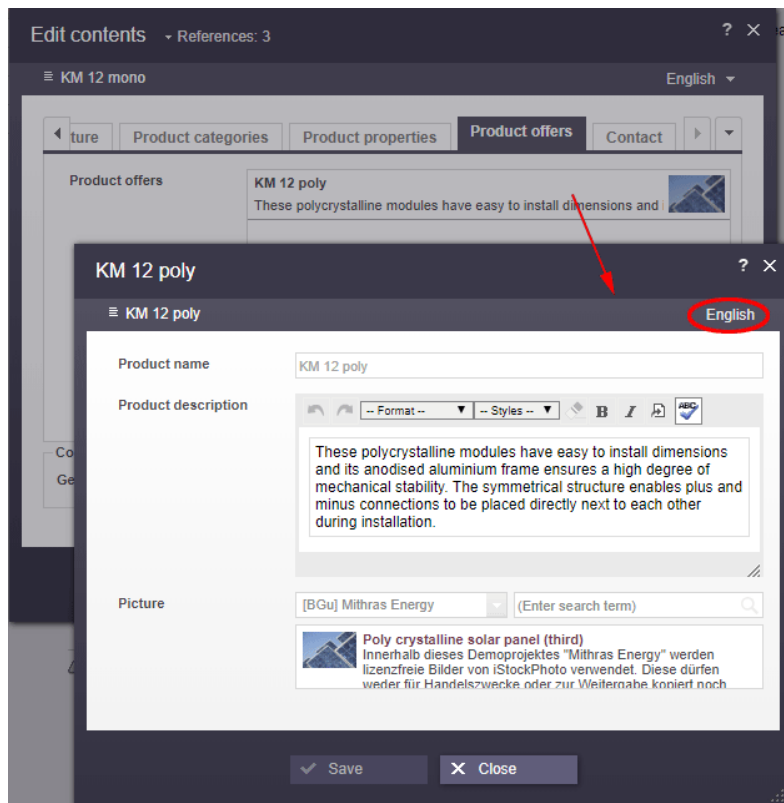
Edit contents ▾ References: 3

? ✕

≡ KM 12 mono

English ▾

◀ ture | Product categories | Product properties | Product offers | Contact ▶ ▾

Product offers

KM 12 poly
These polycrystalline modules have easy to install dimensions and i

Co
Ge

KM 12 poly

? ✕

≡ KM 12 poly

English

Product name

KM 12 poly

Product description

-- Format -- ▾ -- Styles -- ▾ B I

These polycrystalline modules have easy to install dimensions and its anodised aluminium frame ensures a high degree of mechanical stability. The symmetrical structure enables plus and minus connections to be placed directly next to each other during installation.

Picture

[BGu] Mithras Energy

(Enter search term)

Poly crystalline solar panel (third)
Innerhalb dieses Demoprojektes "Mithras Energy" werden lizenzfreie Bilder von iStockPhoto verwendet. Diese dürfen weder für Handelszwecke oder zur Weitergabe kopiert noch

✓ Save

✕ Close